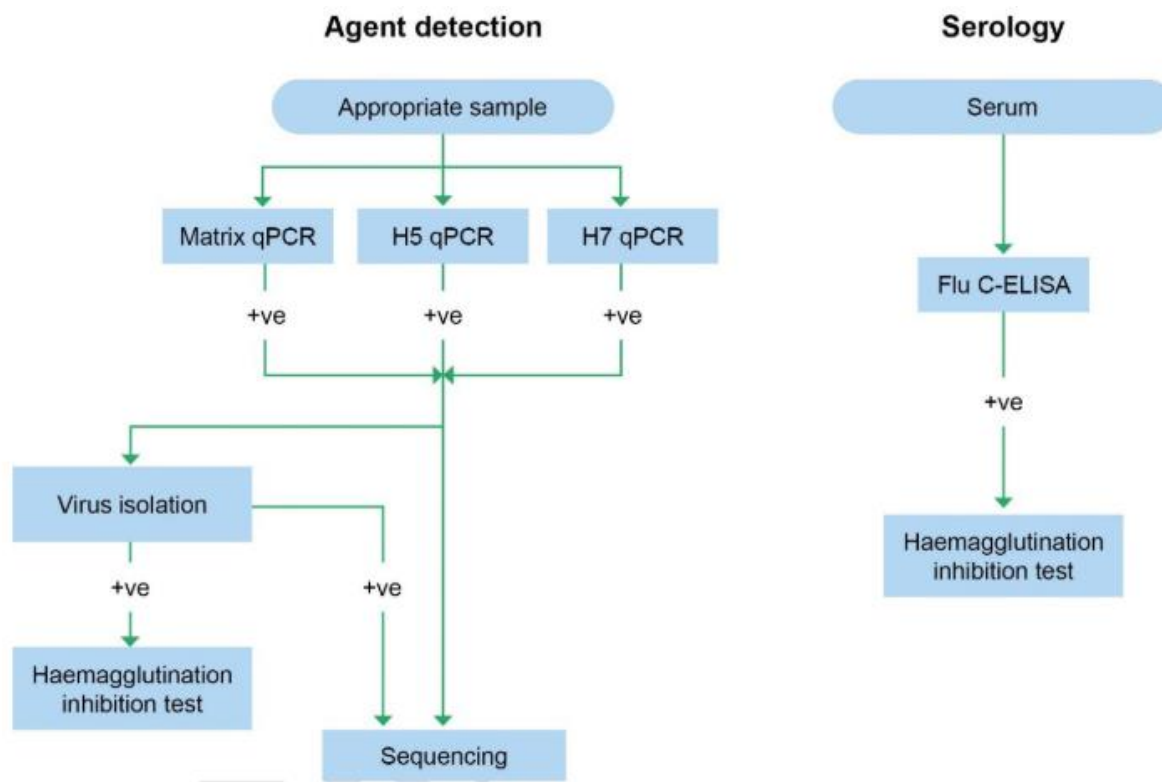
Agent detection

Appropriate sample

Matrix qPCR

H5 qPCR

H7 qPCR

+ve

+ve

+ve

Virus isolation

+ve

+ve

Haemagglutination inhibition test

Sequencing

Serology

Serum

Flu C-ELISA

+ve

Haemagglutination inhibition test